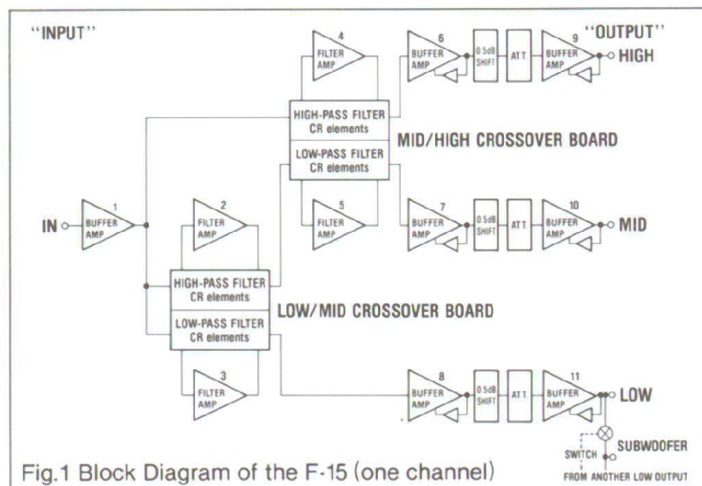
"INPUT"

"OUTPUT"

4 FILTER AMP

6 BUFFER AMP

0.5dB SHIFT

ATT

9 BUFFER AMP

HIGH

HIGH-PASS FILTER CR elements

MID/HIGH CROSSOVER BOARD

LOW-PASS FILTER CR elements

IN

1 BUFFER AMP

2 FILTER AMP

5 FILTER AMP

7 BUFFER AMP

0.5dB SHIFT

ATT

10 BUFFER AMP

MID

HIGH-PASS FILTER CR elements

LOW/MID CROSSOVER BOARD

LOW-PASS FILTER CR elements

3 FILTER AMP

8 BUFFER AMP

0.5dB SHIFT

ATT

11 BUFFER AMP

LOW

SWITCH

SUBWOOFER

FROM ANOTHER LOW OUTPUT

Fig.1 Block Diagram of the F-15 (one channel)